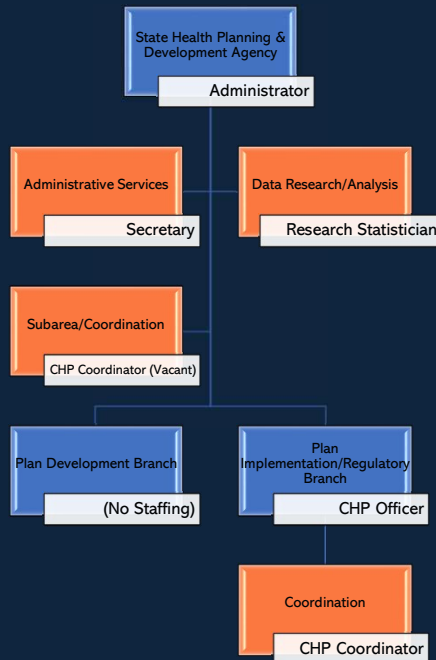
State Health Planning & Development Agency

Administrator

Administrative Services

Secretary

Data Research/Analysis

Research Statistician

Subarea/Coordination

CHP Coordinator (Vacant)

Plan Development Branch

(No Staffing)

Plan Implementation/Regulatory Branch

CHP Officer

Coordination

CHP Coordinator